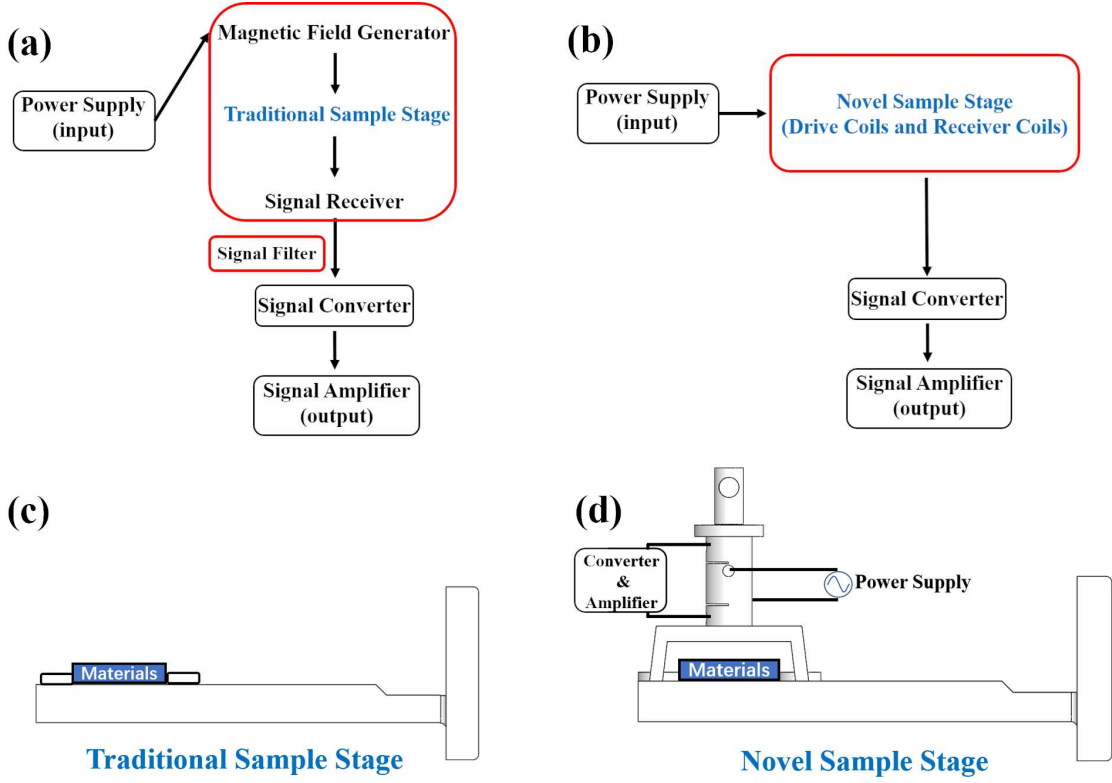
(a)

Power Supply (input)

Magnetic Field Generator

Traditional Sample Stage

Signal Receiver

Signal Filter

Signal Converter

Signal Amplifier (output)

(b)

Power Supply (input)

Novel Sample Stage (Drive Coils and Receiver Coils)

Signal Converter

Signal Amplifier (output)

(c)

Materials

Traditional Sample Stage

(d)

Converter & Amplifier

Power Supply

Materials

Novel Sample Stage